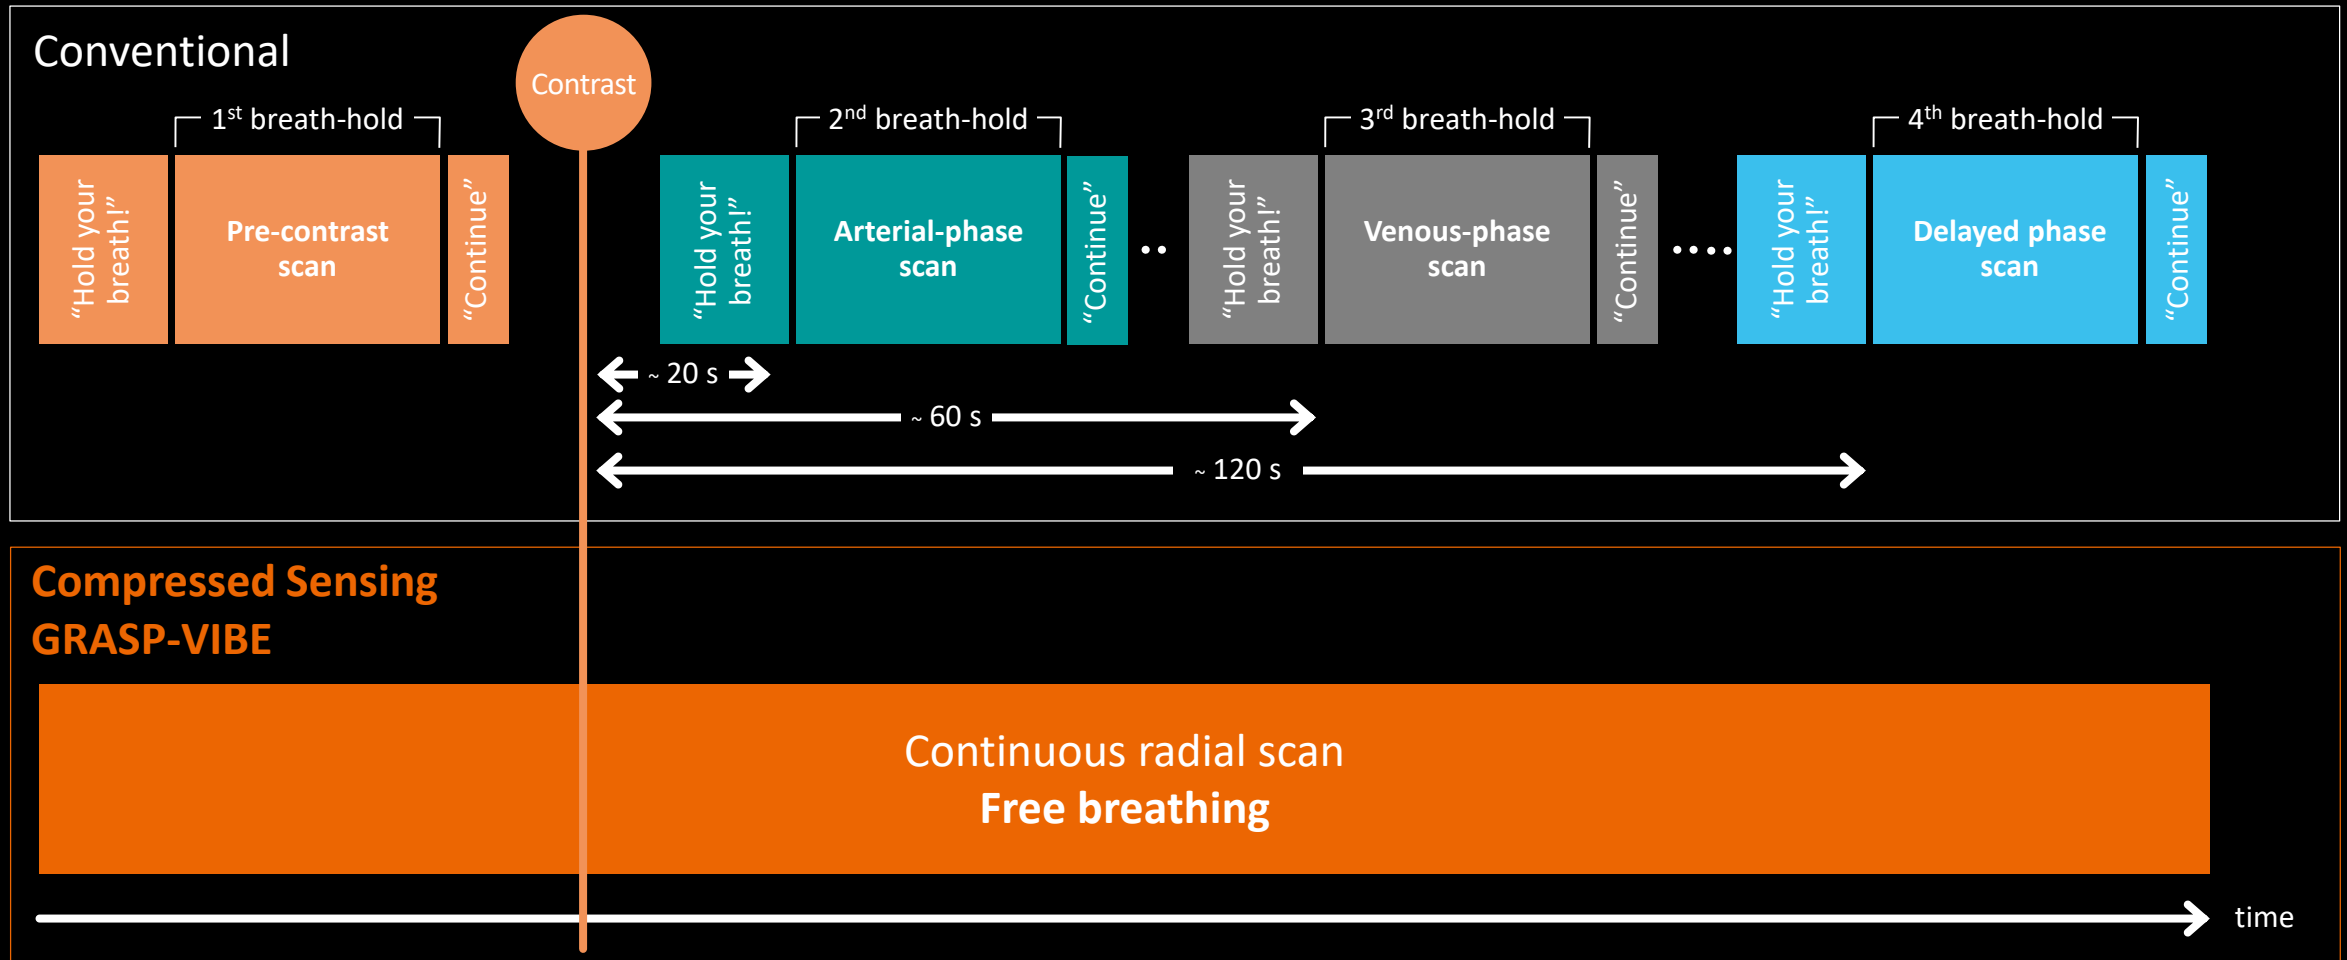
Conventional

Contrast

1$^{st}$ breath-hold

“Hold your breath!”

Pre-contrast scan

“Continue”

2$^{nd}$ breath-hold

“Hold your breath!”

Arterial-phase scan

“Continue”

3$^{rd}$ breath-hold

“Hold your breath!”

Venous-phase scan

“Continue”

4$^{th}$ breath-hold

“Hold your breath!”

Delayed phase scan

“Continue”

~ 20 s

~ 60 s

~ 120 s

Compressed Sensing
GRASP-VIBE

Continuous radial scan
Free breathing

time